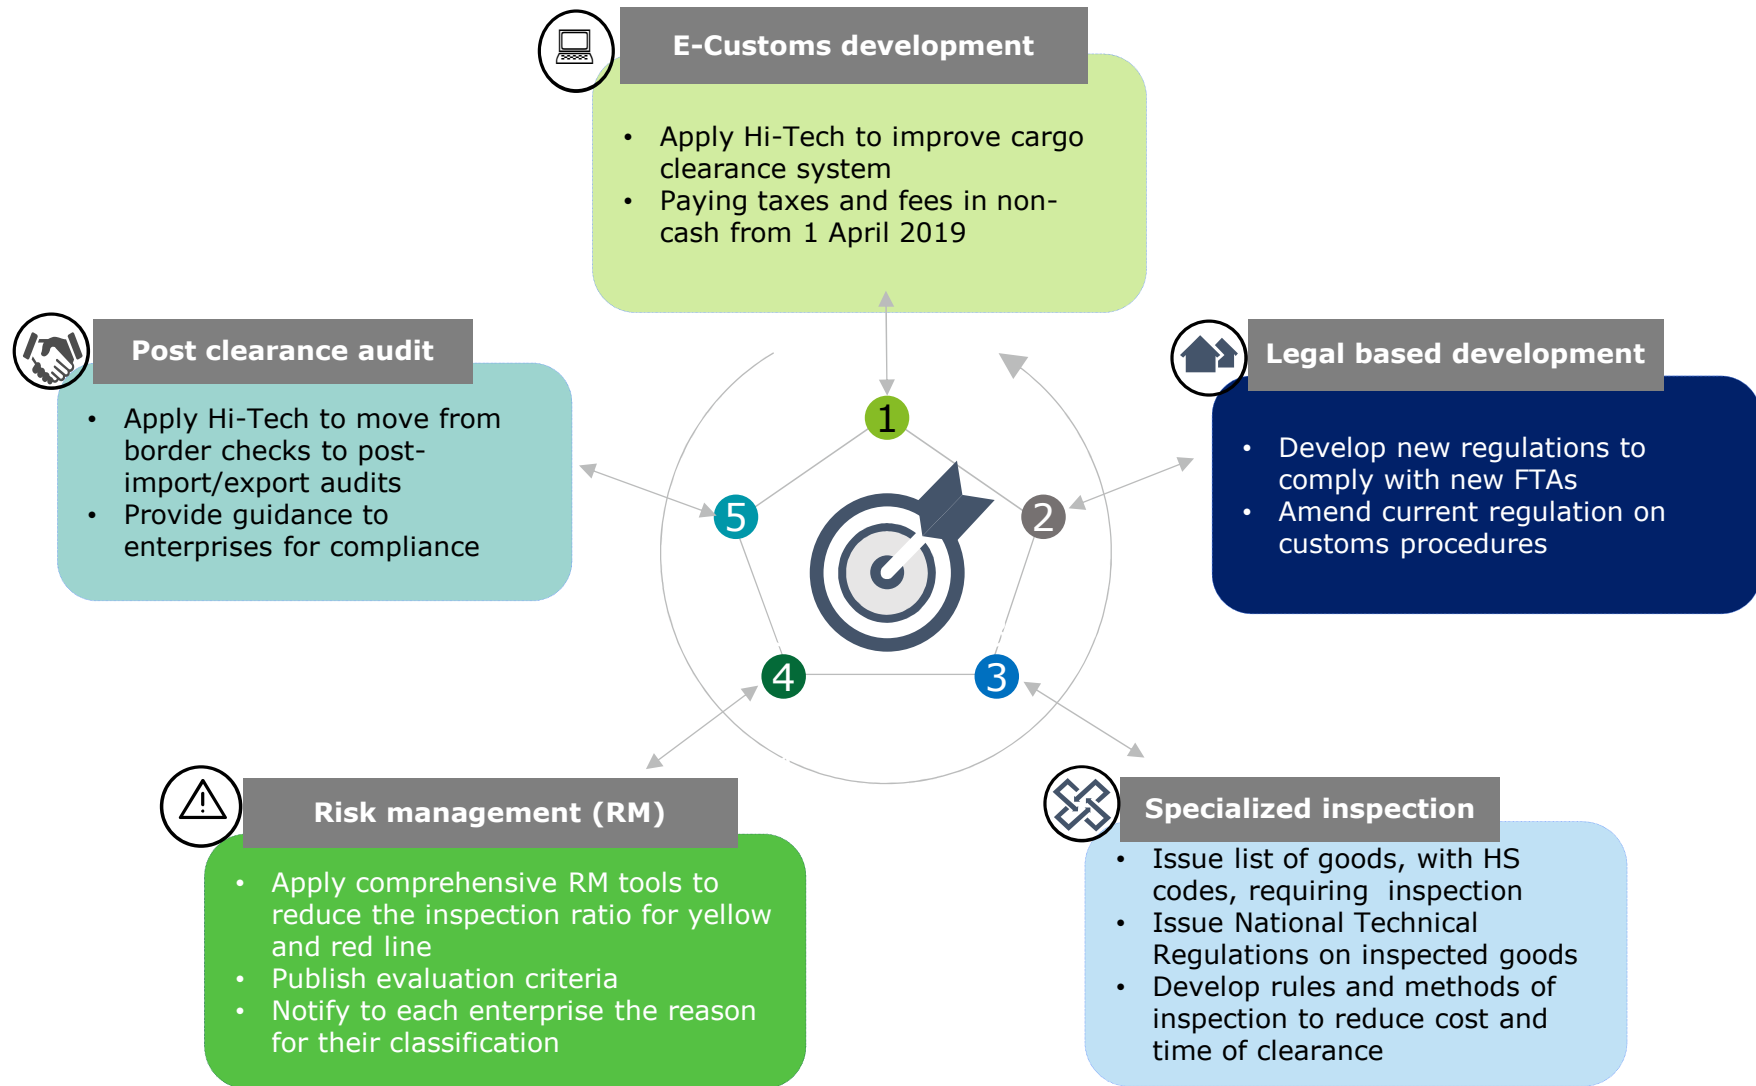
E-Customs development

- Apply Hi-Tech to improve cargo clearance system
- Paying taxes and fees in non-cash from 1 April 2019

Post clearance audit

- Apply Hi-Tech to move from border checks to post-import/export audits
- Provide guidance to enterprises for compliance

Legal based development

- Develop new regulations to comply with new FTAs
- Amend current regulation on customs procedures

1

2

3

4

5

Risk management (RM)

- Apply comprehensive RM tools to reduce the inspection ratio for yellow and red line
- Publish evaluation criteria
- Notify to each enterprise the reason for their classification

Specialized inspection

- Issue list of goods, with HS codes, requiring inspection
- Issue National Technical Regulations on inspected goods
- Develop rules and methods of inspection to reduce cost and time of clearance